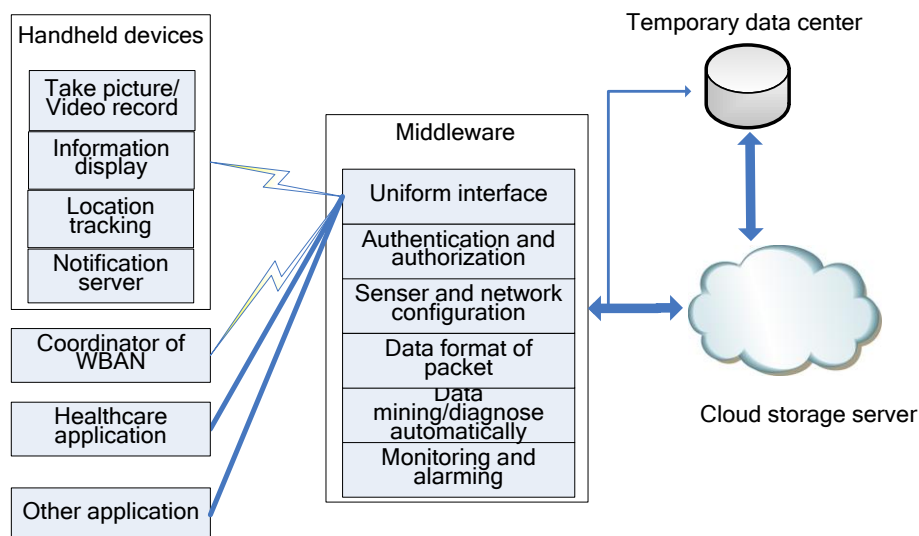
Handheld devices

Take picture/ Video record

Information display

Location tracking

Notification server

Coordinator of WBAN

Healthcare application

Other application

Middleware

Uniform interface

Authentication and authorization

Senser and network configuration

Data format of packet

Data mining/diagnose automatically

Monitoring and alarming

Temporary data center

Cloud storage server